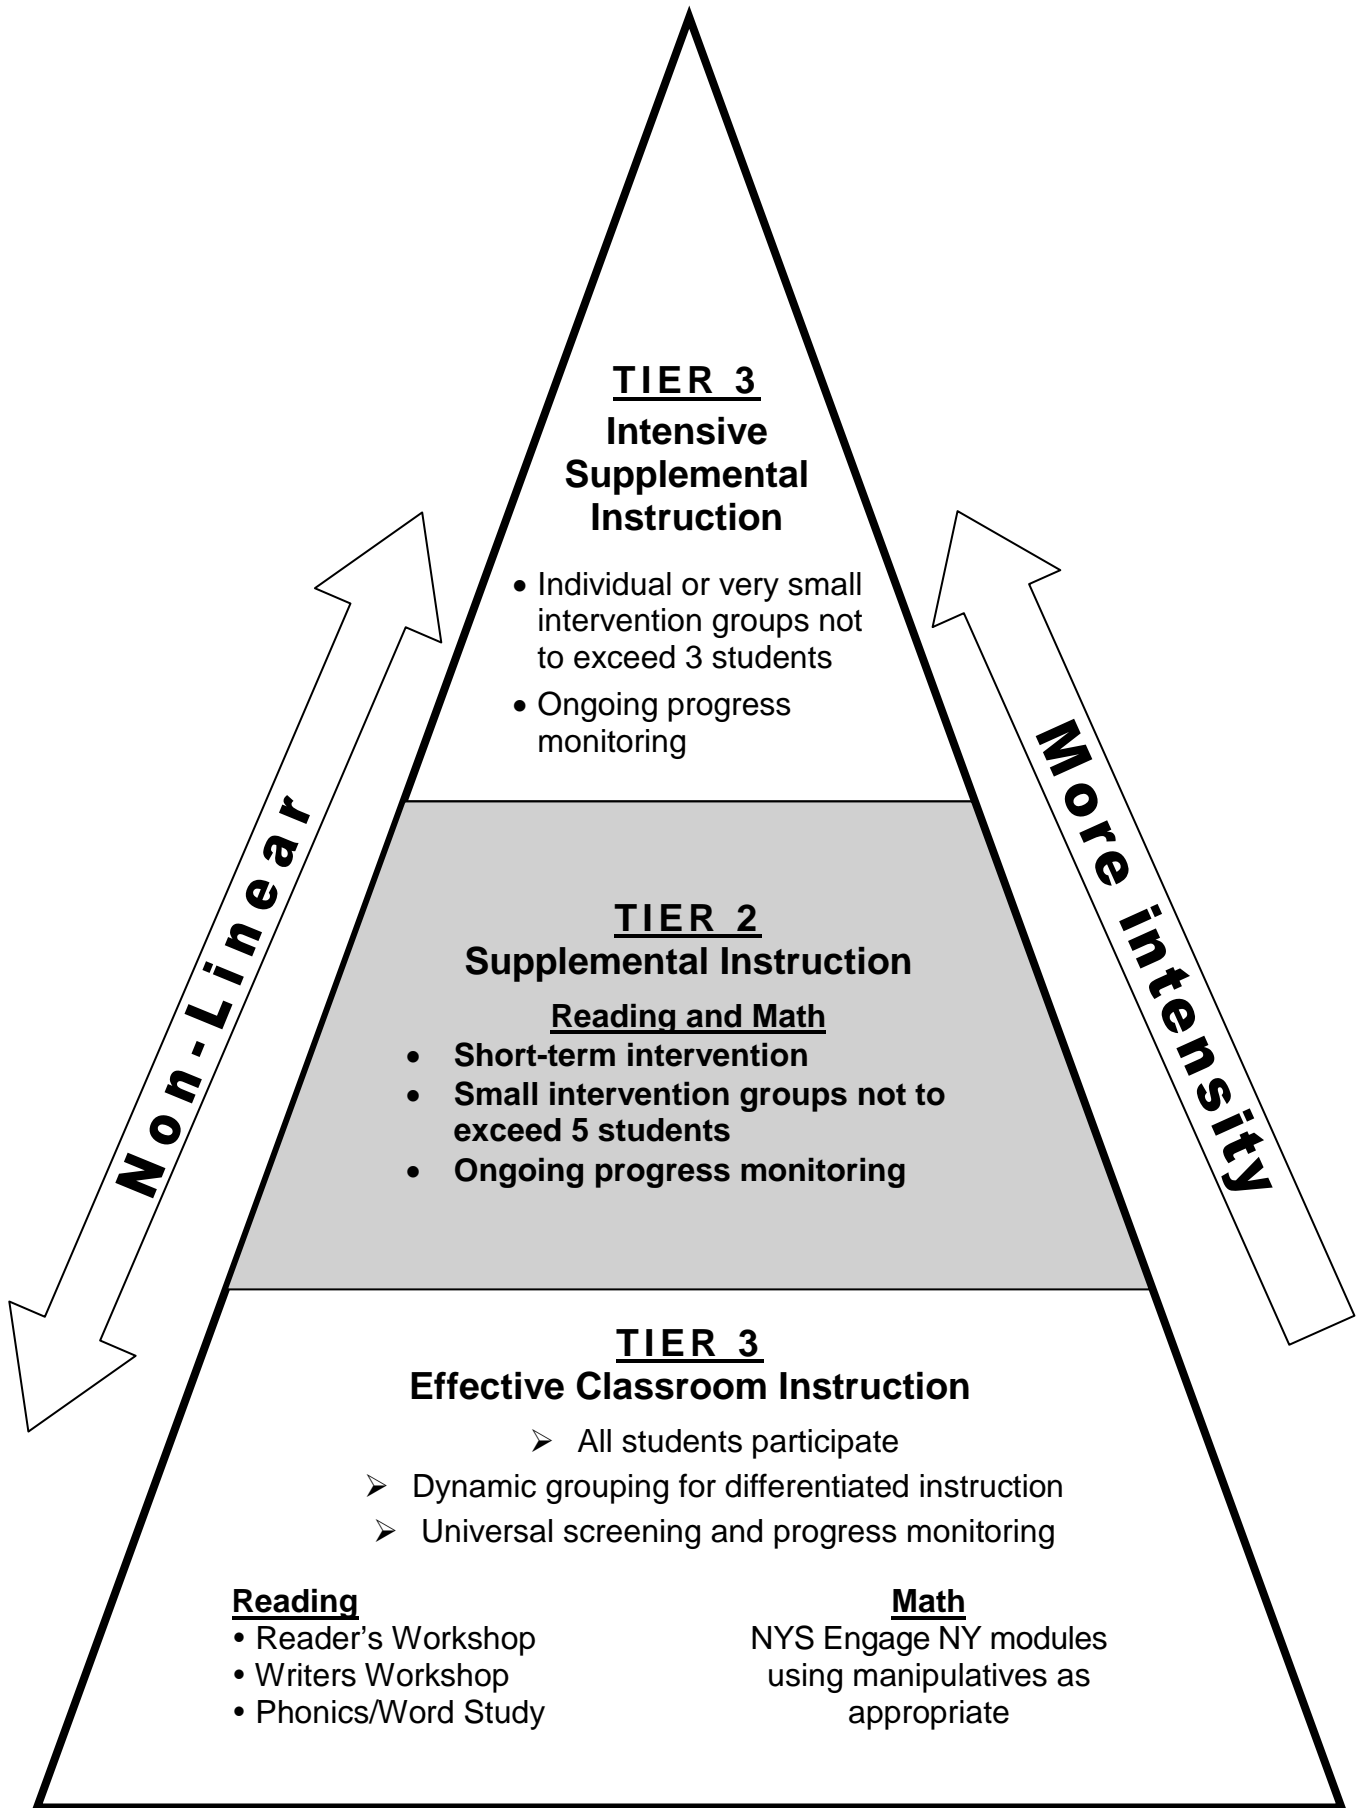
TIER 3
Intensive Supplemental Instruction

• Individual or very small intervention groups not to exceed 3 students
• Ongoing progress monitoring

Non-Linear

More intensity

TIER 2
Supplemental Instruction

Reading and Math
• Short-term intervention
• Small intervention groups not to exceed 5 students
• Ongoing progress monitoring

TIER 3
Effective Classroom Instruction

➢ All students participate
➢ Dynamic grouping for differentiated instruction
➢ Universal screening and progress monitoring

Reading
• Reader's Workshop
• Writers Workshop
• Phonics/Word Study

Math
NYS Engage NY modules using manipulatives as appropriate